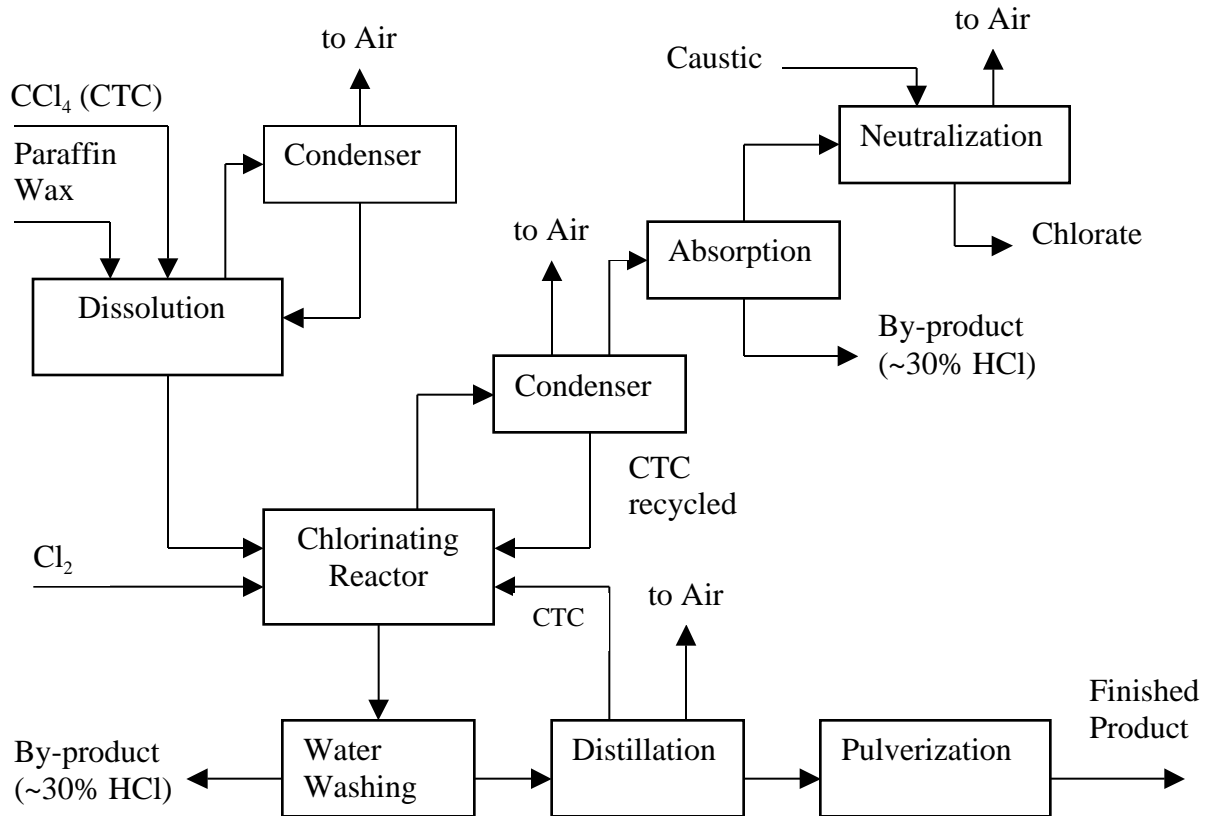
to Air

to Air

Caustic

$CCl_4$ (CTC)

Paraffin Wax

Condenser

Neutralization

to Air

Absorption

Chlorate

Dissolution

By-product (~30% HCl)

Condenser

CTC recycled

Chlorinating Reactor

$Cl_2$

CTC

to Air

Finished Product

By-product (~30% HCl)

Water Washing

Distillation

Pulverization